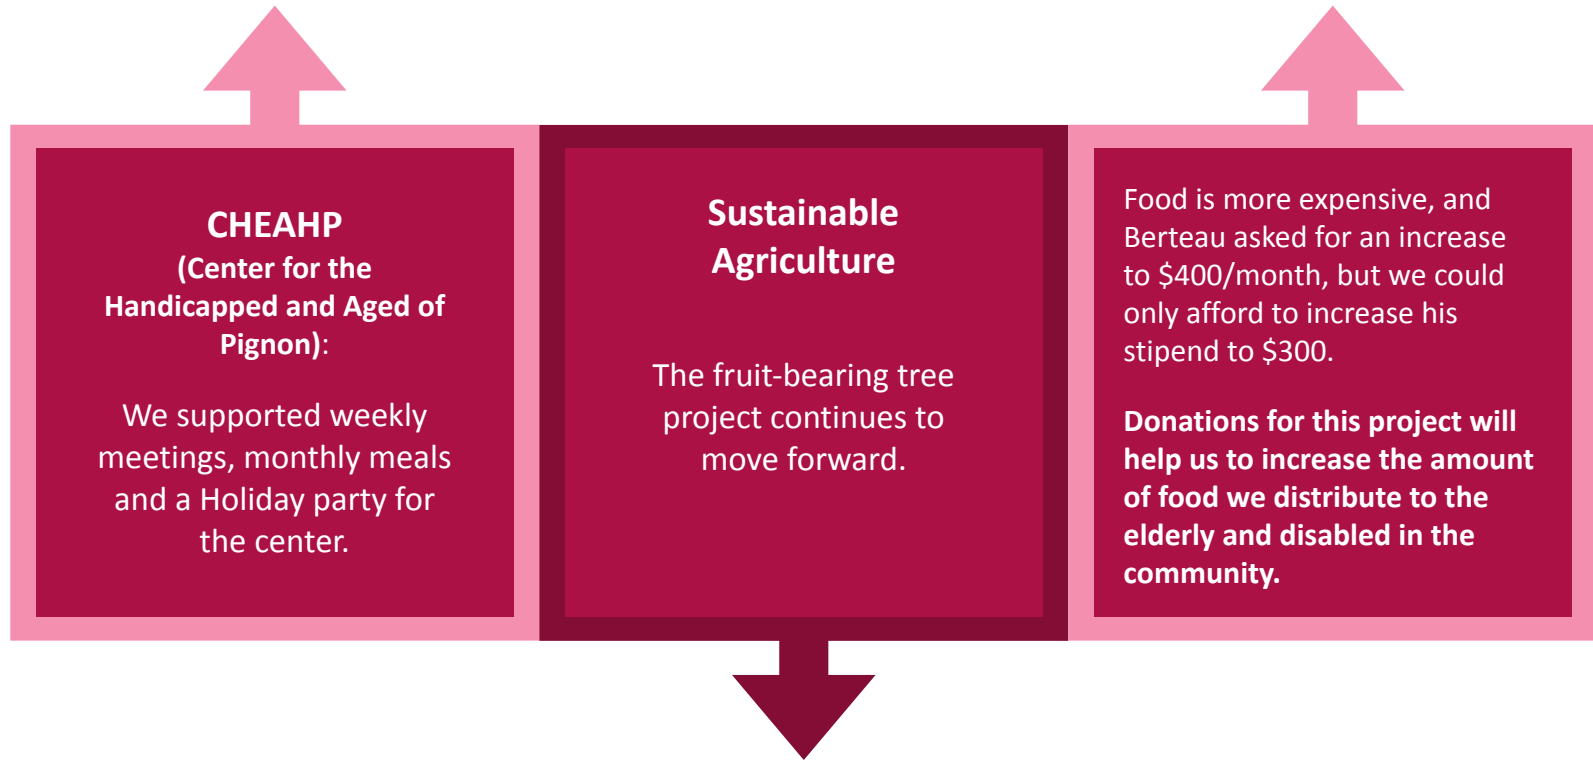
CHEAHP
(Center for the Handicapped and Aged of Pignon):

We supported weekly meetings, monthly meals and a Holiday party for the center.

Sustainable Agriculture

The fruit-bearing tree project continues to move forward.

Food is more expensive, and Berteau asked for an increase to \$400/month, but we could only afford to increase his stipend to \$300.

Donations for this project will help us to increase the amount of food we distribute to the elderly and disabled in the community.